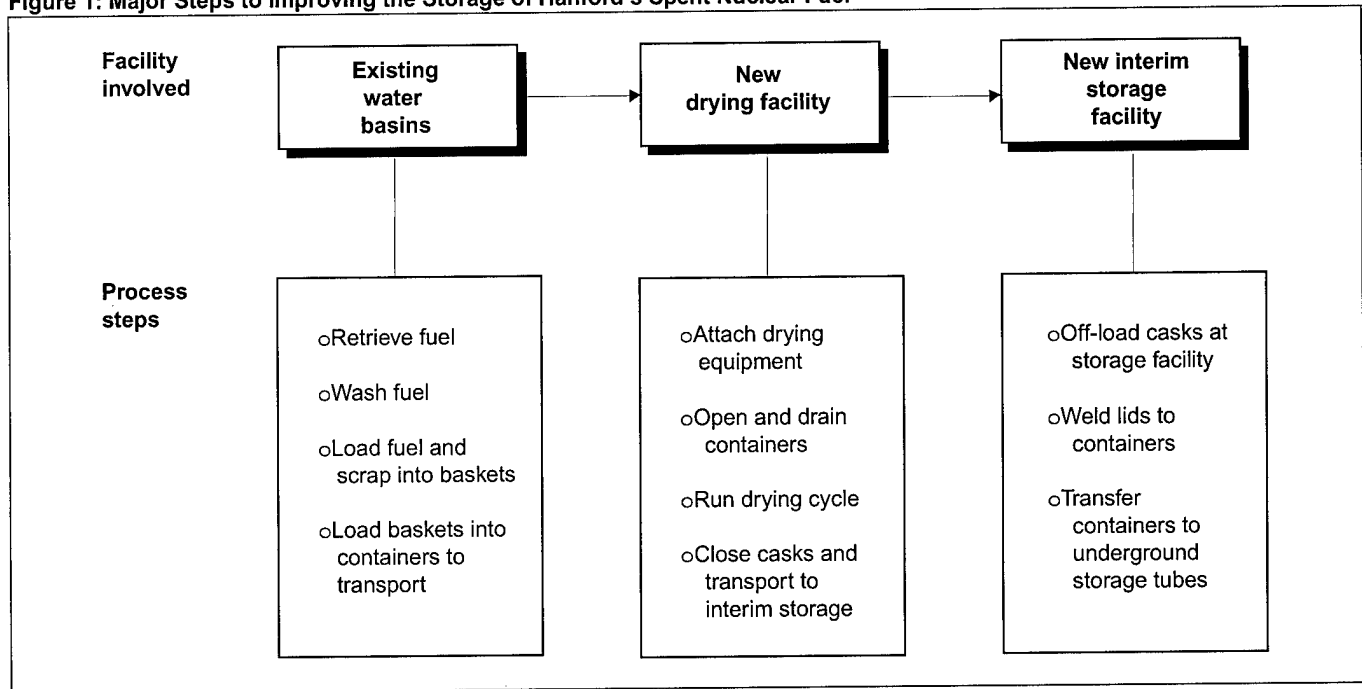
Figure 1: Major Steps to Improving the Storage of Hanford's Spent Nuclear Fuel

Facility involved

Existing water basins

New drying facility

New interim storage facility

Process steps

oRetrieve fuel

oWash fuel

oLoad fuel and scrap into baskets

oLoad baskets into containers to transport

oAttach drying equipment

oOpen and drain containers

oRun drying cycle

oClose casks and transport to interim storage

oOff-load casks at storage facility

oWeld lids to containers

oTransfer containers to underground storage tubes